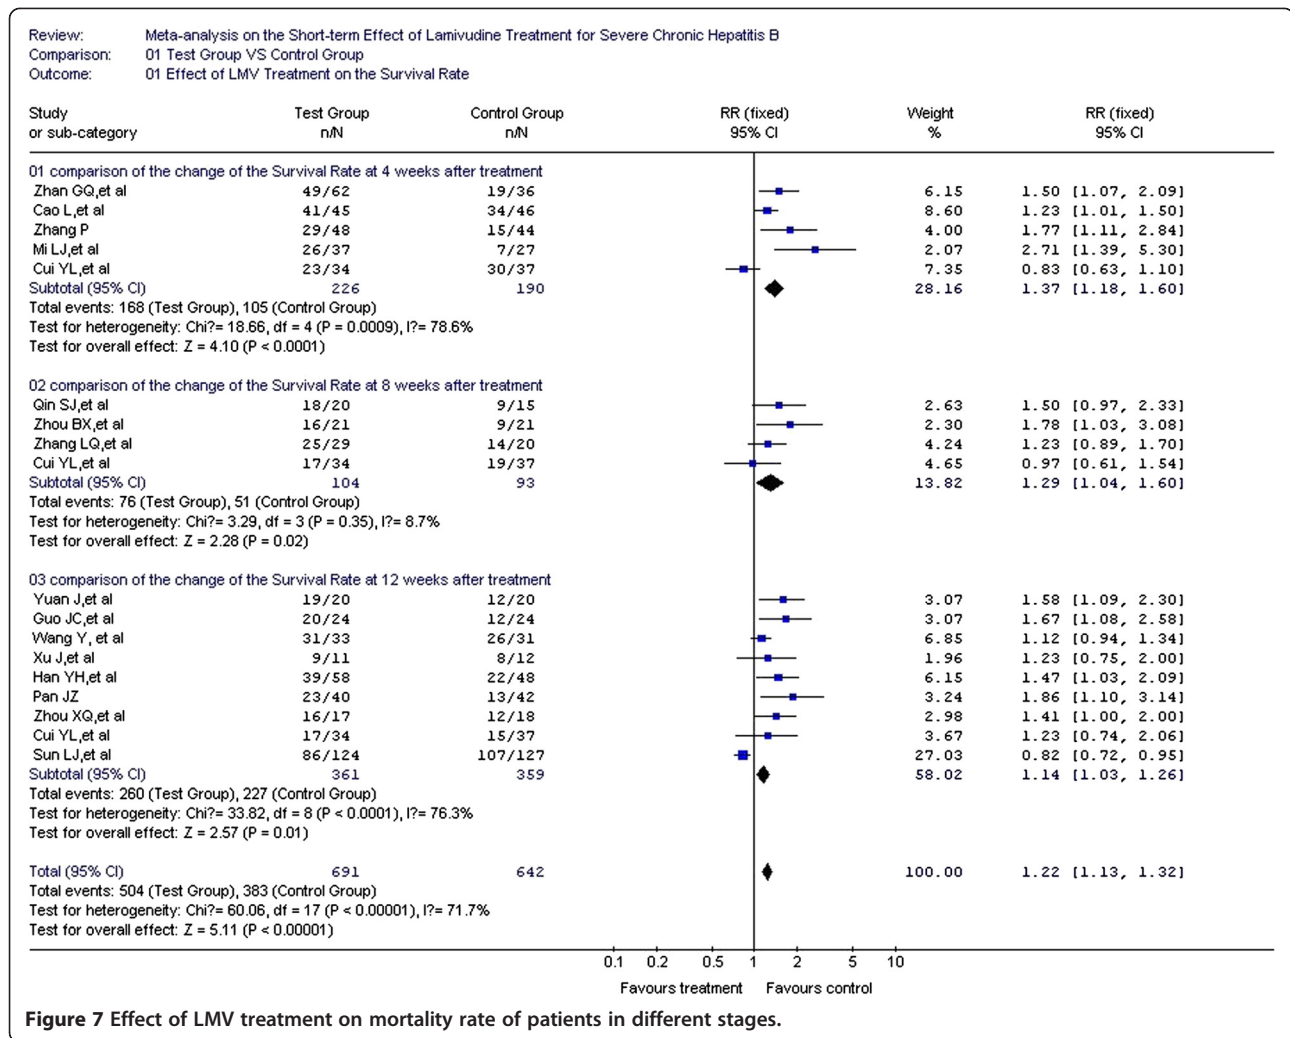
Review: Meta-analysis on the Short-term Effect of Lamivudine Treatment for Severe Chronic Hepatitis B
Comparison: 01 Test Group VS Control Group
Outcome: 01 Effect of LMV Treatment on the Survival Rate

| Study or sub-category | Test Group n/N | Control Group n/N | RR (fixed) 95% CI | Weight % | RR (fixed) 95% CI |
|---|---|---|---|---|---|
| 01 comparison of the change of the Survival Rate at 4 weeks after treatment | | | | | |
| Zhan GQ,et al | 49/62 | 19/36 | | 6.15 | 1.50 [1.07, 2.09] |
| Cao L,et al | 41/45 | 34/46 | | 8.60 | 1.23 [1.01, 1.50] |
| Zhang P | 29/48 | 15/44 | | 4.00 | 1.77 [1.11, 2.84] |
| Mi LJ,et al | 26/37 | 7/27 | | 2.07 | 2.71 [1.39, 5.30] |
| Cui YL,et al | 23/34 | 30/37 | | 7.35 | 0.83 [0.63, 1.10] |
| Subtotal (95% CI) | 226 | 190 | | 28.16 | 1.37 [1.18, 1.60] |

Total events: 168 (Test Group), 105 (Control Group)
Test for heterogeneity: Chi?= 18.66, df = 4 (P = 0.0009), I?= 78.6%
Test for overall effect: Z = 4.10 (P < 0.0001)

| Study or sub-category | Test Group n/N | Control Group n/N | RR (fixed) 95% CI | Weight % | RR (fixed) 95% CI |
|---|---|---|---|---|---|
| 02 comparison of the change of the Survival Rate at 8 weeks after treatment | | | | | |
| Qin SJ,et al | 18/20 | 9/15 | | 2.63 | 1.50 [0.97, 2.33] |
| Zhou BX,et al | 16/21 | 9/21 | | 2.30 | 1.78 [1.03, 3.08] |
| Zhang LQ,et al | 25/29 | 14/20 | | 4.24 | 1.23 [0.89, 1.70] |
| Cui YL,et al | 17/34 | 19/37 | | 4.65 | 0.97 [0.61, 1.54] |
| Subtotal (95% CI) | 104 | 93 | | 13.82 | 1.29 [1.04, 1.60] |

Total events: 76 (Test Group), 51 (Control Group)
Test for heterogeneity: Chi?= 3.29, df = 3 (P = 0.35), I?= 8.7%
Test for overall effect: Z = 2.28 (P = 0.02)

| Study or sub-category | Test Group n/N | Control Group n/N | RR (fixed) 95% CI | Weight % | RR (fixed) 95% CI |
|---|---|---|---|---|---|
| 03 comparison of the change of the Survival Rate at 12 weeks after treatment | | | | | |
| Yuan J,et al | 19/20 | 12/20 | | 3.07 | 1.58 [1.09, 2.30] |
| Guo JC,et al | 20/24 | 12/24 | | 3.07 | 1.67 [1.08, 2.58] |
| Wang Y, et al | 31/33 | 26/31 | | 6.85 | 1.12 [0.94, 1.34] |
| Xu J,et al | 9/11 | 8/12 | | 1.96 | 1.23 [0.75, 2.00] |
| Han YH,et al | 39/58 | 22/48 | | 6.15 | 1.47 [1.03, 2.09] |
| Pan JZ | 23/40 | 13/42 | | 3.24 | 1.86 [1.10, 3.14] |
| Zhou XQ,et al | 16/17 | 12/18 | | 2.98 | 1.41 [1.00, 2.00] |
| Cui YL,et al | 17/34 | 15/37 | | 3.67 | 1.23 [0.74, 2.06] |
| Sun LJ,et al | 86/124 | 107/127 | | 27.03 | 0.82 [0.72, 0.95] |
| Subtotal (95% CI) | 361 | 359 | | 58.02 | 1.14 [1.03, 1.26] |

Total events: 260 (Test Group), 227 (Control Group)
Test for heterogeneity: Chi?= 33.82, df = 8 (P < 0.0001), I?= 76.3%
Test for overall effect: Z = 2.57 (P = 0.01)

| Total (95% CI) | 691 | 642 | | 100.00 | 1.22 [1.13, 1.32] |
|---|---|---|---|---|---|

Total events: 504 (Test Group), 383 (Control Group)
Test for heterogeneity: Chi?= 60.06, df = 17 (P < 0.00001), I?= 71.7%
Test for overall effect: Z = 5.11 (P < 0.00001)

0.1 0.2 0.5 1 2 5 10
Favours treatment Favours control

Figure 7 Effect of LMV treatment on mortality rate of patients in different stages.